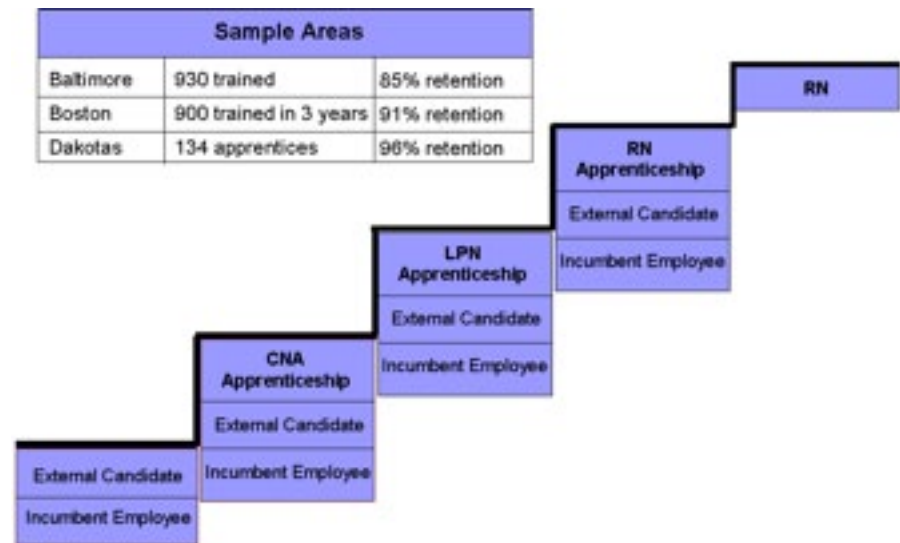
| Sample Areas | | |
|---|---|---|
| Baltimore | 930 trained | 85% retention |
| Boston | 900 trained in 3 years | 91% retention |
| Dakotas | 134 apprentices | 96% retention |

RN

RN Apprenticeship

External Candidate

Incumbent Employee

LPN Apprenticeship

External Candidate

Incumbent Employee

CNA Apprenticeship

External Candidate

Incumbent Employee

External Candidate

Incumbent Employee